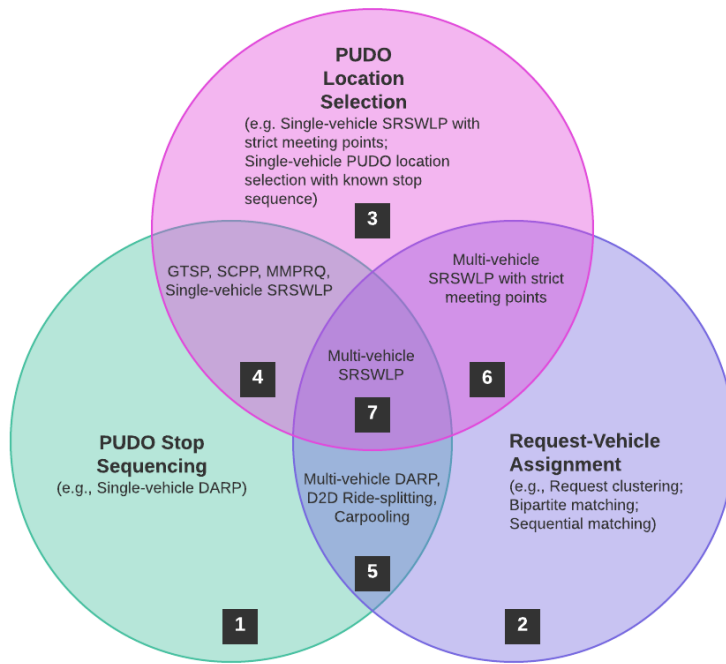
PUDO Location Selection
(e.g. Single-vehicle SRSWLP with strict meeting points; Single-vehicle PUDO location selection with known stop sequence)
3

GTSP, SCPP, MMPRQ, Single-vehicle SRSWLP
4

Multi-vehicle SRSWLP with strict meeting points
6

Multi-vehicle SRSWLP
7

PUDO Stop Sequencing
(e.g., Single-vehicle DARP)
1

Multi-vehicle DARP, D2D Ride-splitting, Carpooling
5

Request-Vehicle Assignment
(e.g., Request clustering; Bipartite matching; Sequential matching)
2